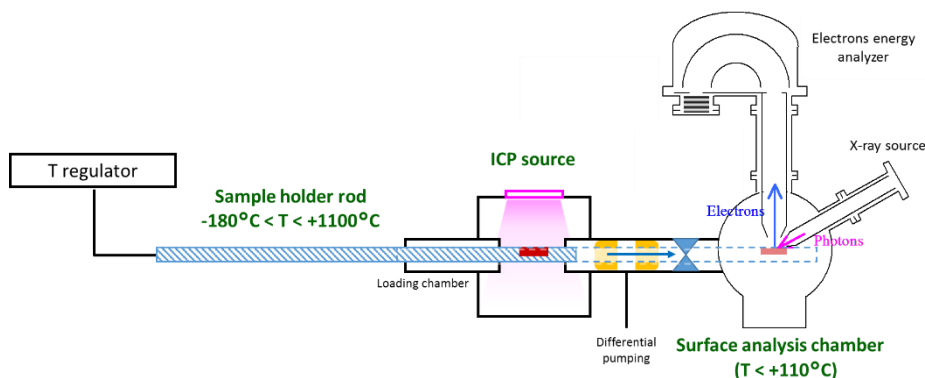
Electrons energy analyzer

X-ray source

T regulator

ICP source

Sample holder rod
-180°C < T < +1100°C

Electrons

Photons

Loading chamber

Differential pumping

Surface analysis chamber
(T < +110°C)